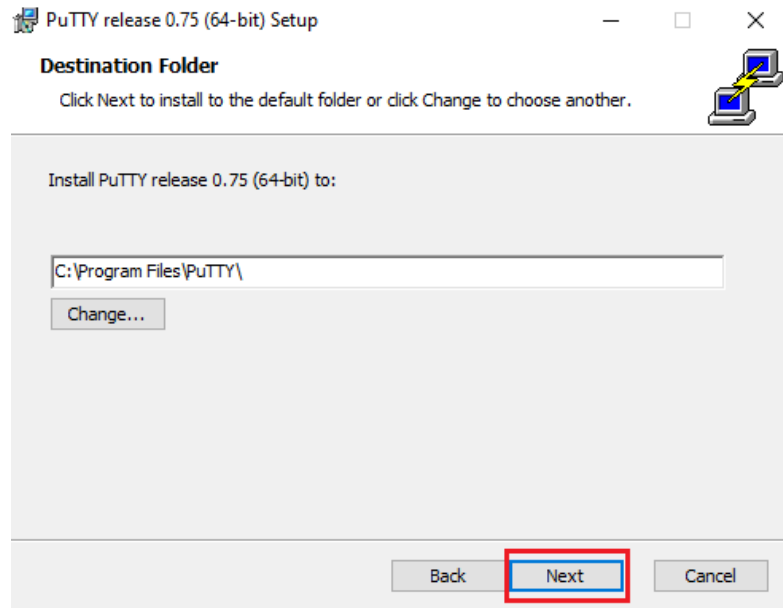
PuTTY release 0.75 (64-bit) Setup

Destination Folder

Click Next to install to the default folder or click Change to choose another.

Install PuTTY release 0.75 (64-bit) to:

C:\Program Files\PuTTY\

Change...

Back

Next

Cancel